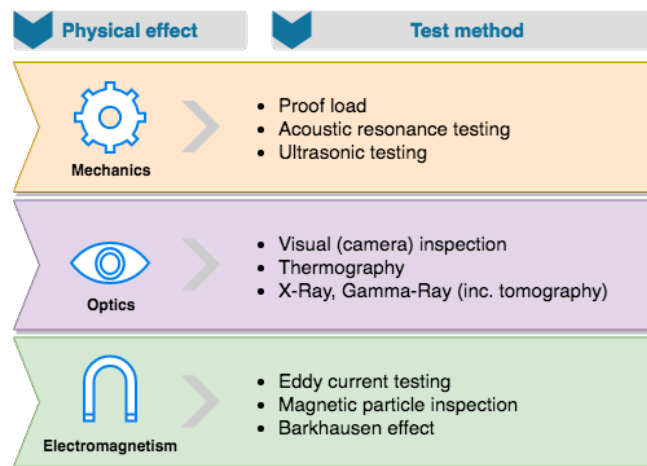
Physical effect

Test method

Mechanics

- Proof load
- Acoustic resonance testing
- Ultrasonic testing

Optics

- Visual (camera) inspection
- Thermography
- X-Ray, Gamma-Ray (inc. tomography)

Electromagnetism

- Eddy current testing
- Magnetic particle inspection
- Barkhausen effect